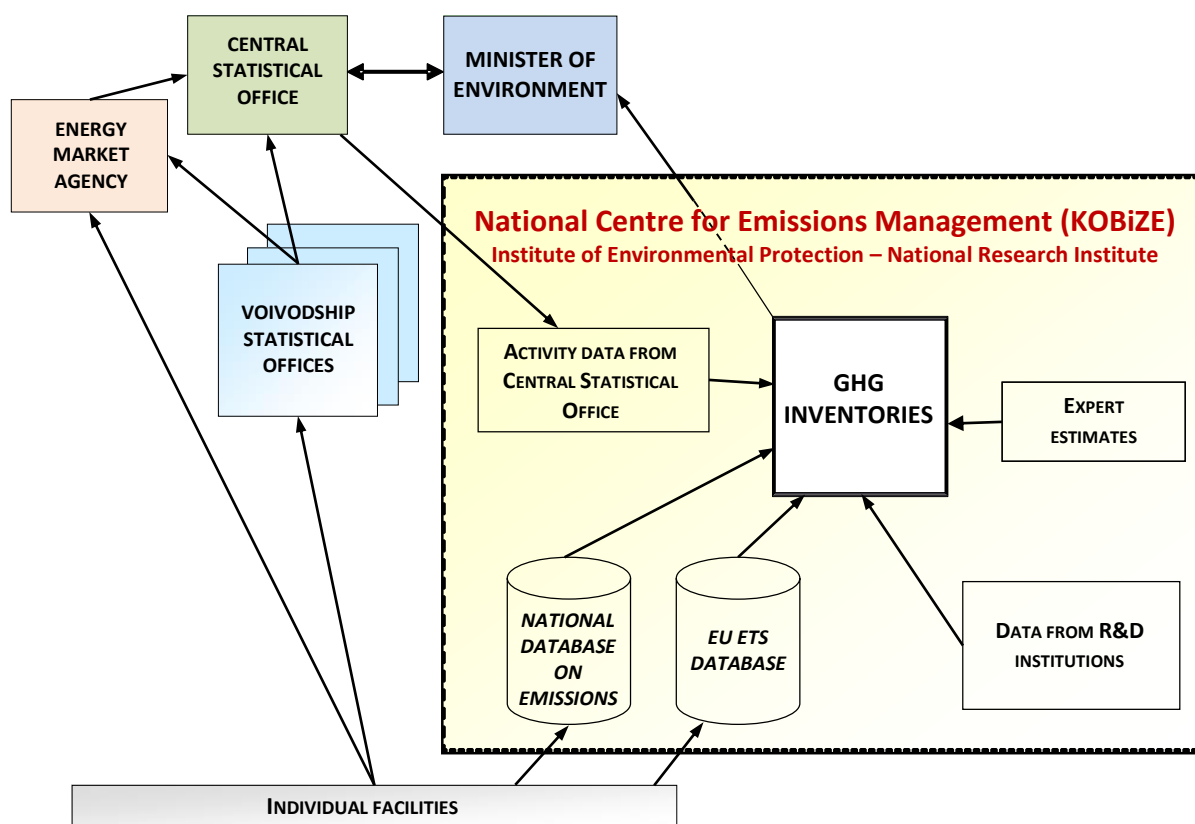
CENTRAL STATISTICAL OFFICE

MINISTER OF ENVIRONMENT

ENERGY MARKET AGENCY

National Centre for Emissions Management (KOBiZE)
Institute of Environmental Protection – National Research Institute

VOIVODSHIP STATISTICAL OFFICES

ACTIVITY DATA FROM CENTRAL STATISTICAL OFFICE

GHG INVENTORIES

EXPERT ESTIMATES

NATIONAL DATABASE ON EMISSIONS

EU ETS DATABASE

DATA FROM R&D INSTITUTIONS

INDIVIDUAL FACILITIES